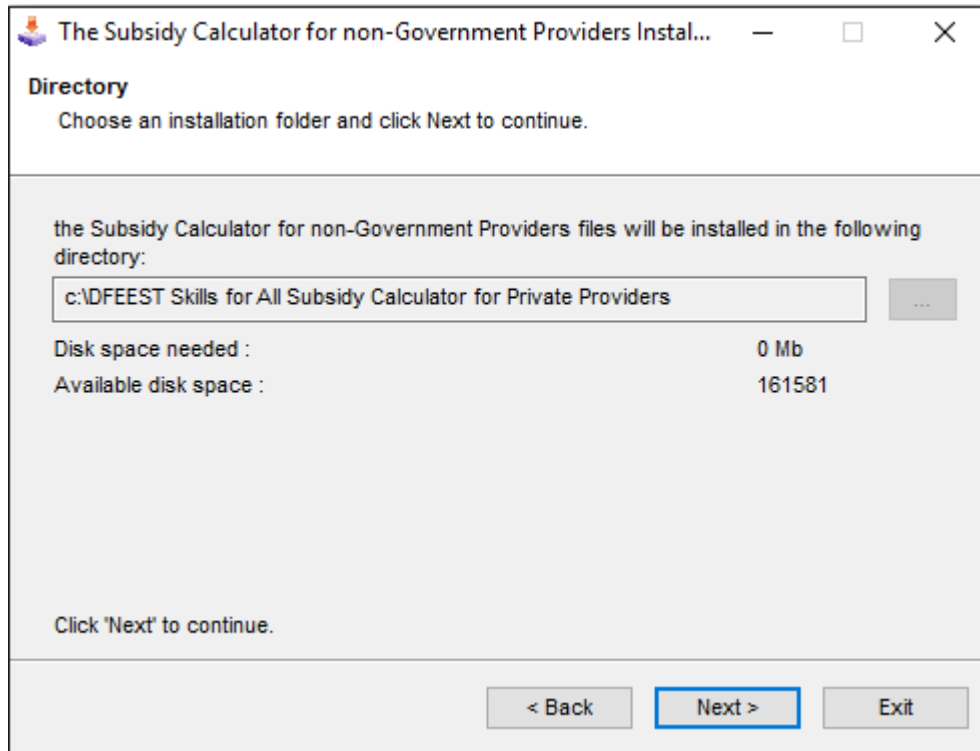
The Subsidy Calculator for non-Government Providers Instal...

Directory

Choose an installation folder and click Next to continue.

the Subsidy Calculator for non-Government Providers files will be installed in the following directory:

c:\DFEEST Skills for All Subsidy Calculator for Private Providers

...

Disk space needed : 0 Mb

Available disk space : 161581

Click 'Next' to continue.

< Back

Next >

Exit